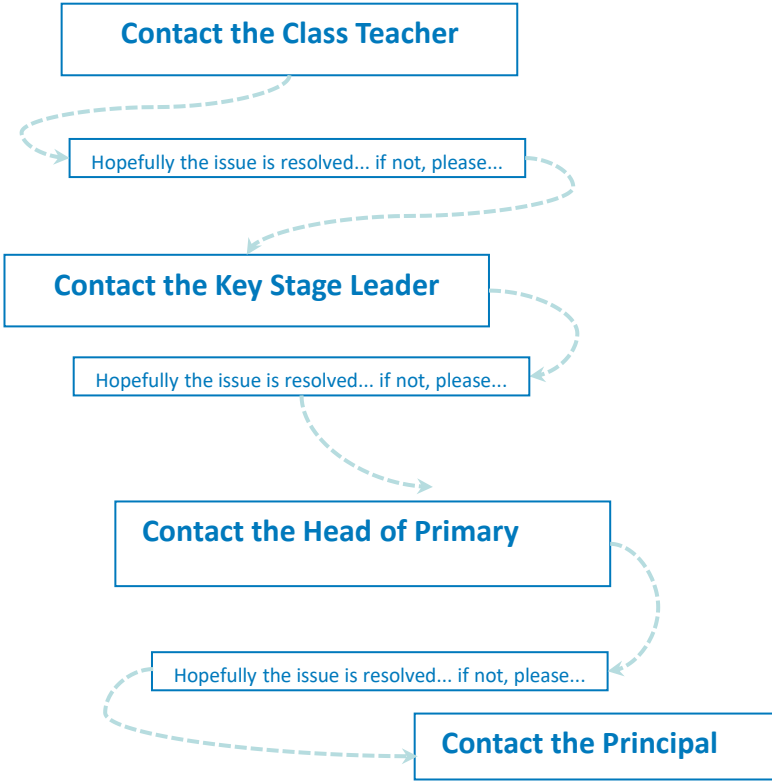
Contact the Class Teacher

Hopefully the issue is resolved... if not, please...

Contact the Key Stage Leader

Hopefully the issue is resolved... if not, please...

Contact the Head of Primary

Hopefully the issue is resolved... if not, please...

Contact the Principal